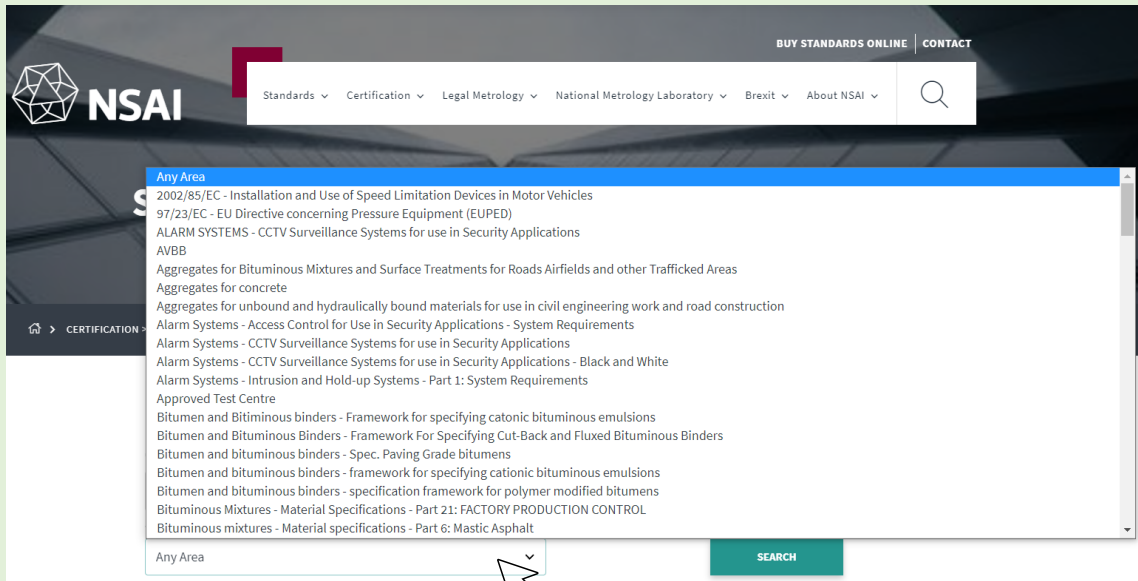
BUY STANDARDS ONLINE | CONTACT

NSAI

Standards ⌄ Certification ⌄ Legal Metrology ⌄ National Metrology Laboratory ⌄ Brexit ⌄ About NSAI ⌄

S

CERTIFICATION >

Any Area
2002/85/EC - Installation and Use of Speed Limitation Devices in Motor Vehicles
97/23/EC - EU Directive concerning Pressure Equipment (EUPED)
ALARM SYSTEMS - CCTV Surveillance Systems for use in Security Applications
AVBB
Aggregates for Bituminous Mixtures and Surface Treatments for Roads Airfields and other Trafficked Areas
Aggregates for concrete
Aggregates for unbound and hydraulically bound materials for use in civil engineering work and road construction
Alarm Systems - Access Control for Use in Security Applications - System Requirements
Alarm Systems - CCTV Surveillance Systems for use in Security Applications
Alarm Systems - CCTV Surveillance Systems for use in Security Applications - Black and White
Alarm Systems - Intrusion and Hold-up Systems - Part 1: System Requirements
Approved Test Centre
Bitumen and Bitiminous binders - Framework for specifying catonic bituminous emulsions
Bitumen and Bituminous Binders - Framework For Specifying Cut-Back and Fluxed Bituminous Binders
Bitumen and bituminous binders - Spec. Paving Grade bitumens
Bitumen and bituminous binders - framework for specifying cationic bituminous emulsions
Bitumen and bituminous binders - specification framework for polymer modified bitumens
Bituminous Mixtures - Material Specifications - Part 21: FACTORY PRODUCTION CONTROL
Bituminous mixtures - Material specifications - Part 6: Mastic Asphalt

Any Area

SEARCH